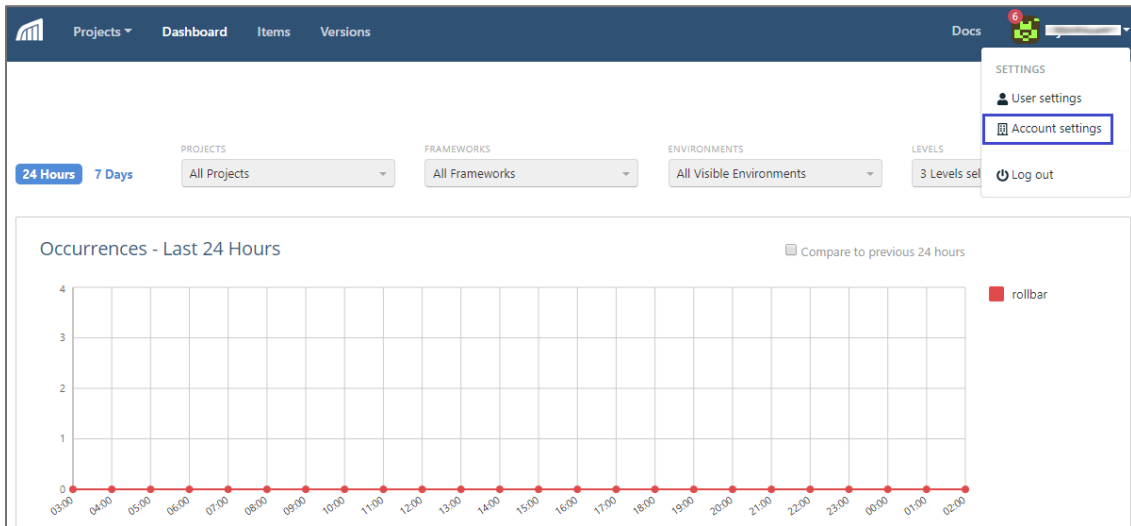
Projects Dashboard Items Versions Docs 6

SETTINGS
User settings
Account settings
Log out

24 Hours 7 Days

PROJECTS
All Projects

FRAMEWORKS
All Frameworks

ENVIRONMENTS
All Visible Environments

LEVELS
3 Levels sel

Occurrences - Last 24 Hours

Compare to previous 24 hours

rollbar

4
3
2
1
0

03:00 04:00 05:00 06:00 07:00 08:00 09:00 10:00 11:00 12:00 13:00 14:00 15:00 16:00 17:00 18:00 19:00 20:00 21:00 22:00 23:00 00:00 01:00 02:00